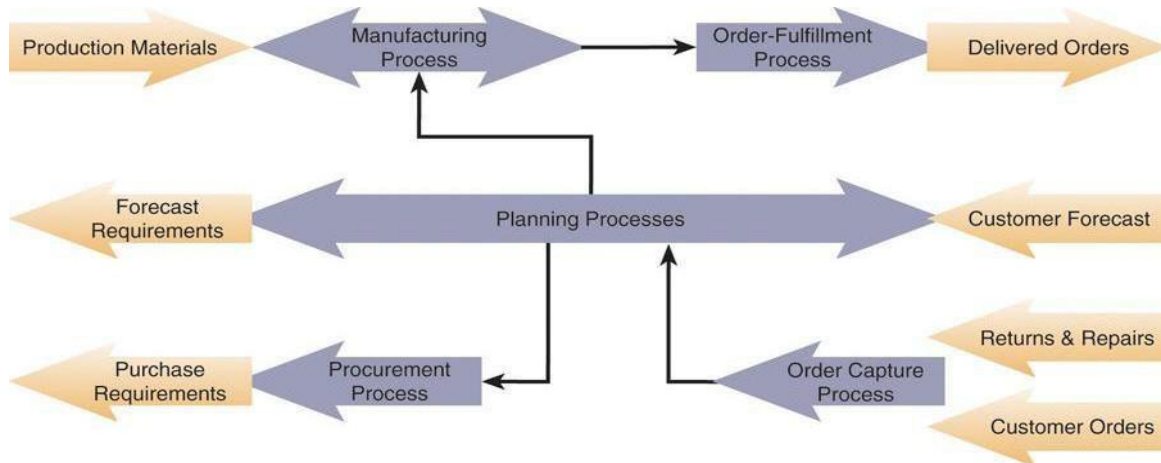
Production Materials

Manufacturing Process

Order-Fulfillment Process

Delivered Orders

Forecast Requirements

Planning Processes

Customer Forecast

Returns & Repairs

Purchase Requirements

Procurement Process

Order Capture Process

Customer Orders